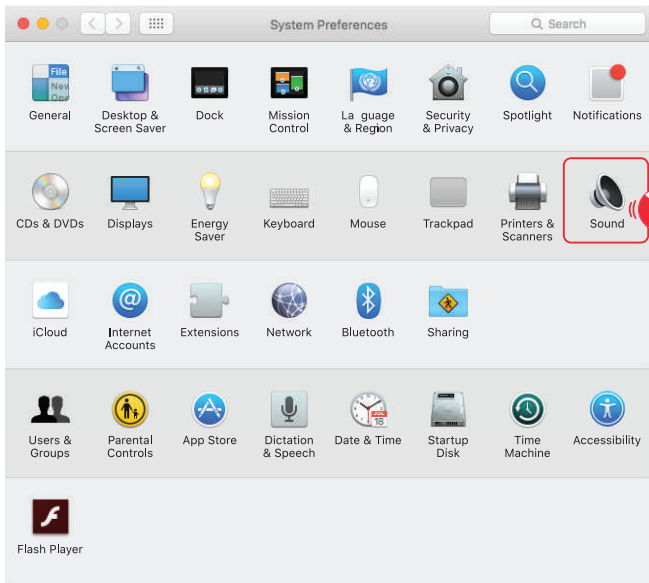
System Preferences

Search

File
New
Ope

General

Desktop & Screen Saver

Dock

Mission Control

Language & Region

Security & Privacy

Spotlight

Notifications

CDs & DVDs

Displays

Energy Saver

Keyboard

Mouse

Trackpad

Printers & Scanners

Sound

iCloud

Internet Accounts

Extensions

Network

Bluetooth

Sharing

Users & Groups

Parental Controls

App Store

Dictation & Speech

Date & Time

18

Startup Disk

Time Machine

Accessibility

Flash Player